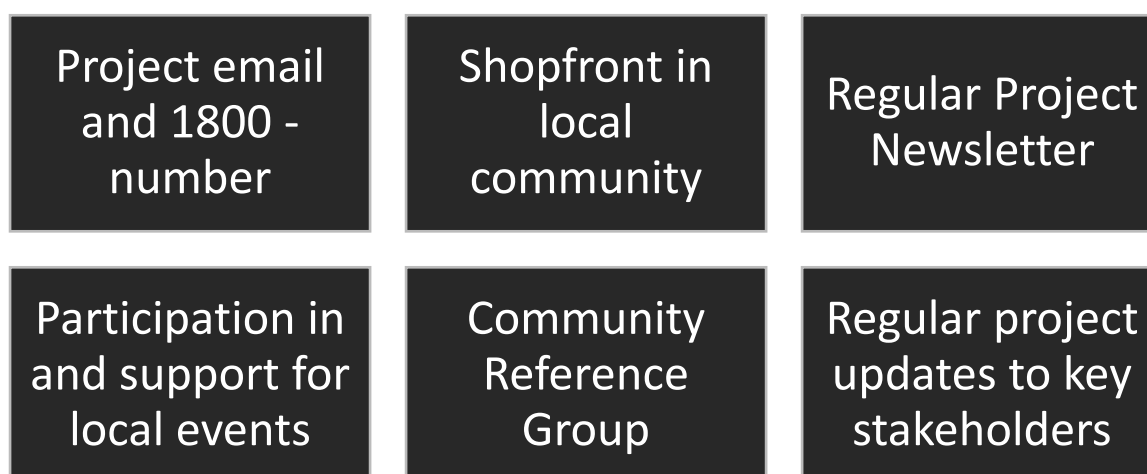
Project email and 1800 - number

Shopfront in local community

Regular Project Newsletter

Participation in and support for local events

Community Reference Group

Regular project updates to key stakeholders